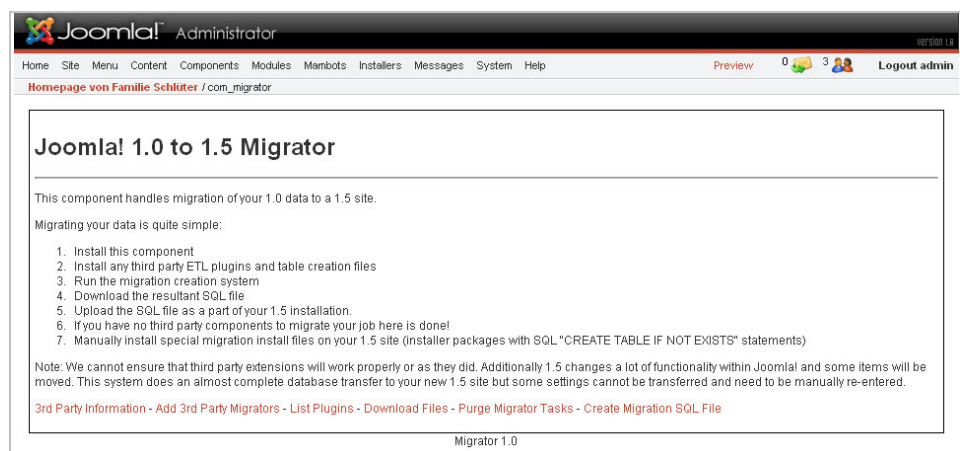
Joomla! Administrator

Version 1.0

Home Site Menu Content Components Modules Mambots Installers Messages System Help

Preview 0 3 Logout admin

Homepage von Familie Schlüter / com_migrator

Joomla! 1.0 to 1.5 Migrator

This component handles migration of your 1.0 data to a 1.5 site.

Migrating your data is quite simple:

1. Install this component
2. Install any third party ETL plugins and table creation files
3. Run the migration creation system
4. Download the resultant SQL file
5. Upload the SQL file as a part of your 1.5 installation.
6. If you have no third party components to migrate your job here is done!
7. Manually install special migration install files on your 1.5 site (installer packages with SQL "CREATE TABLE IF NOT EXISTS" statements)

Note: We cannot ensure that third party extensions will work properly or as they did. Additionally 1.5 changes a lot of functionality within Joomla! and some items will be moved. This system does an almost complete database transfer to your new 1.5 site but some settings cannot be transferred and need to be manually re-entered.

3rd Party Information - Add 3rd Party Migrators - List Plugins - Download Files - Purge Migrator Tasks - Create Migration SQL File

Migrator 1.0